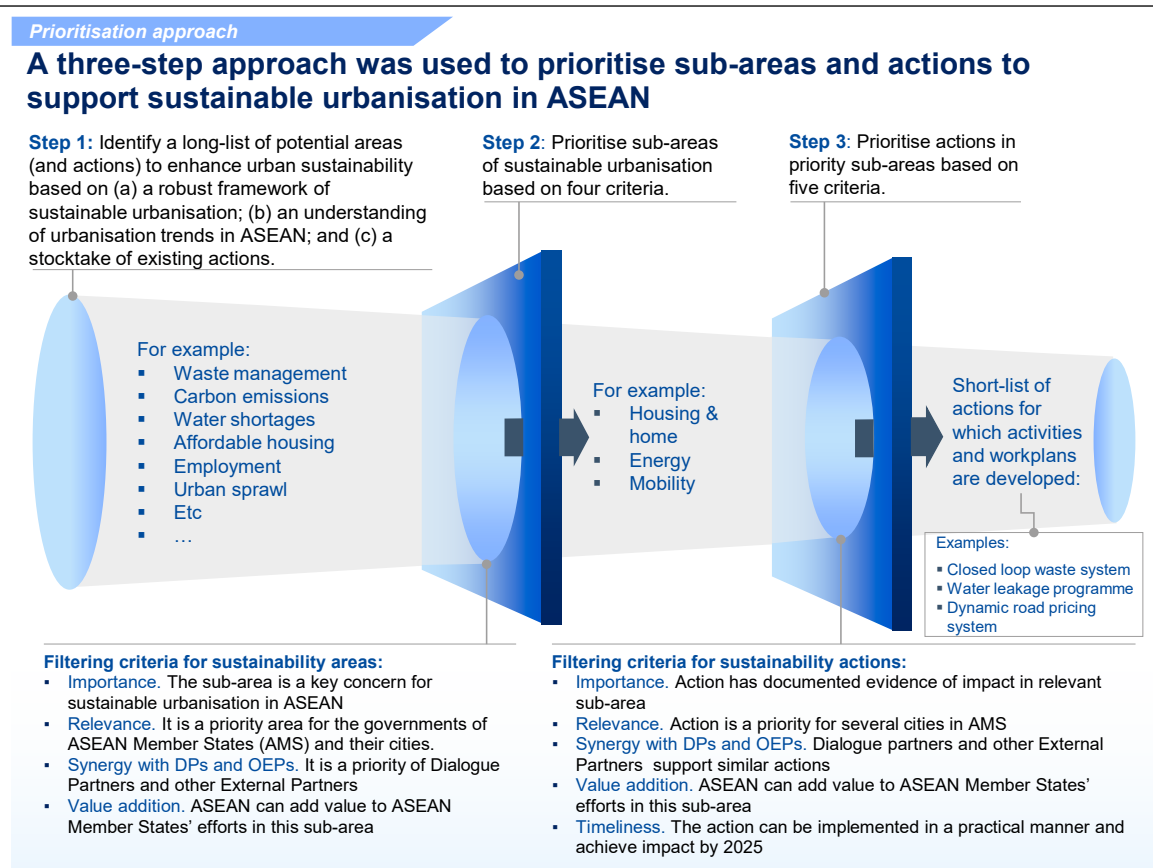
Prioritisation approach

A three-step approach was used to prioritise sub-areas and actions to support sustainable urbanisation in ASEAN

Step 1: Identify a long-list of potential areas (and actions) to enhance urban sustainability based on (a) a robust framework of sustainable urbanisation; (b) an understanding of urbanisation trends in ASEAN; and (c) a stocktake of existing actions.

Step 2: Prioritise sub-areas of sustainable urbanisation based on four criteria.

Step 3: Prioritise actions in priority sub-areas based on five criteria.

For example:
- Waste management
- Carbon emissions
- Water shortages
- Affordable housing
- Employment
- Urban sprawl
- Etc
- …

For example:
- Housing & home
- Energy
- Mobility

Short-list of actions for which activities and workplans are developed:

Examples:
- Closed loop waste system
- Water leakage programme
- Dynamic road pricing system

Filtering criteria for sustainability areas:
- Importance. The sub-area is a key concern for sustainable urbanisation in ASEAN
- Relevance. It is a priority area for the governments of ASEAN Member States (AMS) and their cities.
- Synergy with DPs and OEPs. It is a priority of Dialogue Partners and other External Partners
- Value addition. ASEAN can add value to ASEAN Member States' efforts in this sub-area

Filtering criteria for sustainability actions:
- Importance. Action has documented evidence of impact in relevant sub-area
- Relevance. Action is a priority for several cities in AMS
- Synergy with DPs and OEPs. Dialogue partners and other External Partners support similar actions
- Value addition. ASEAN can add value to ASEAN Member States' efforts in this sub-area
- Timeliness. The action can be implemented in a practical manner and achieve impact by 2025